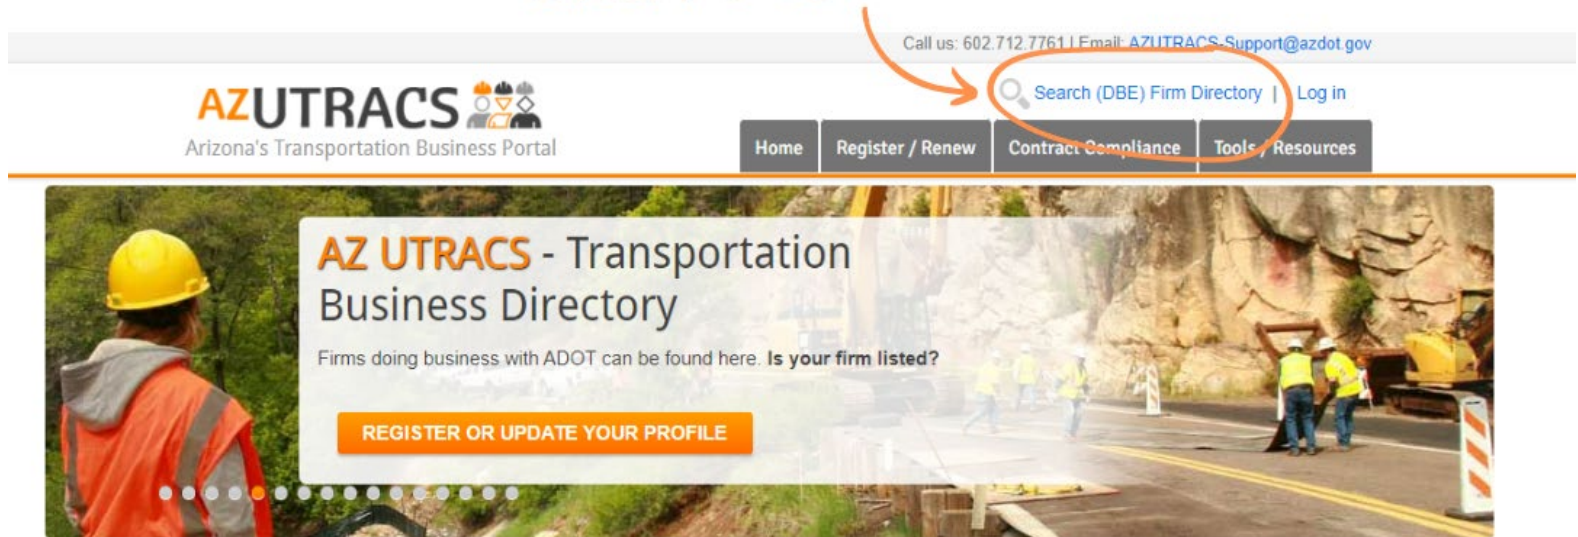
Call us: 602.712.7761 | Email: AZUTRACS-Support@azdot.gov

AZUTRACS
Arizona's Transportation Business Portal

Search (DBE) Firm Directory | Log in

Home | Register / Renew | Contract Compliance | Tools / Resources

AZ UTRACS - Transportation Business Directory

Firms doing business with ADOT can be found here. Is your firm listed?

REGISTER OR UPDATE YOUR PROFILE